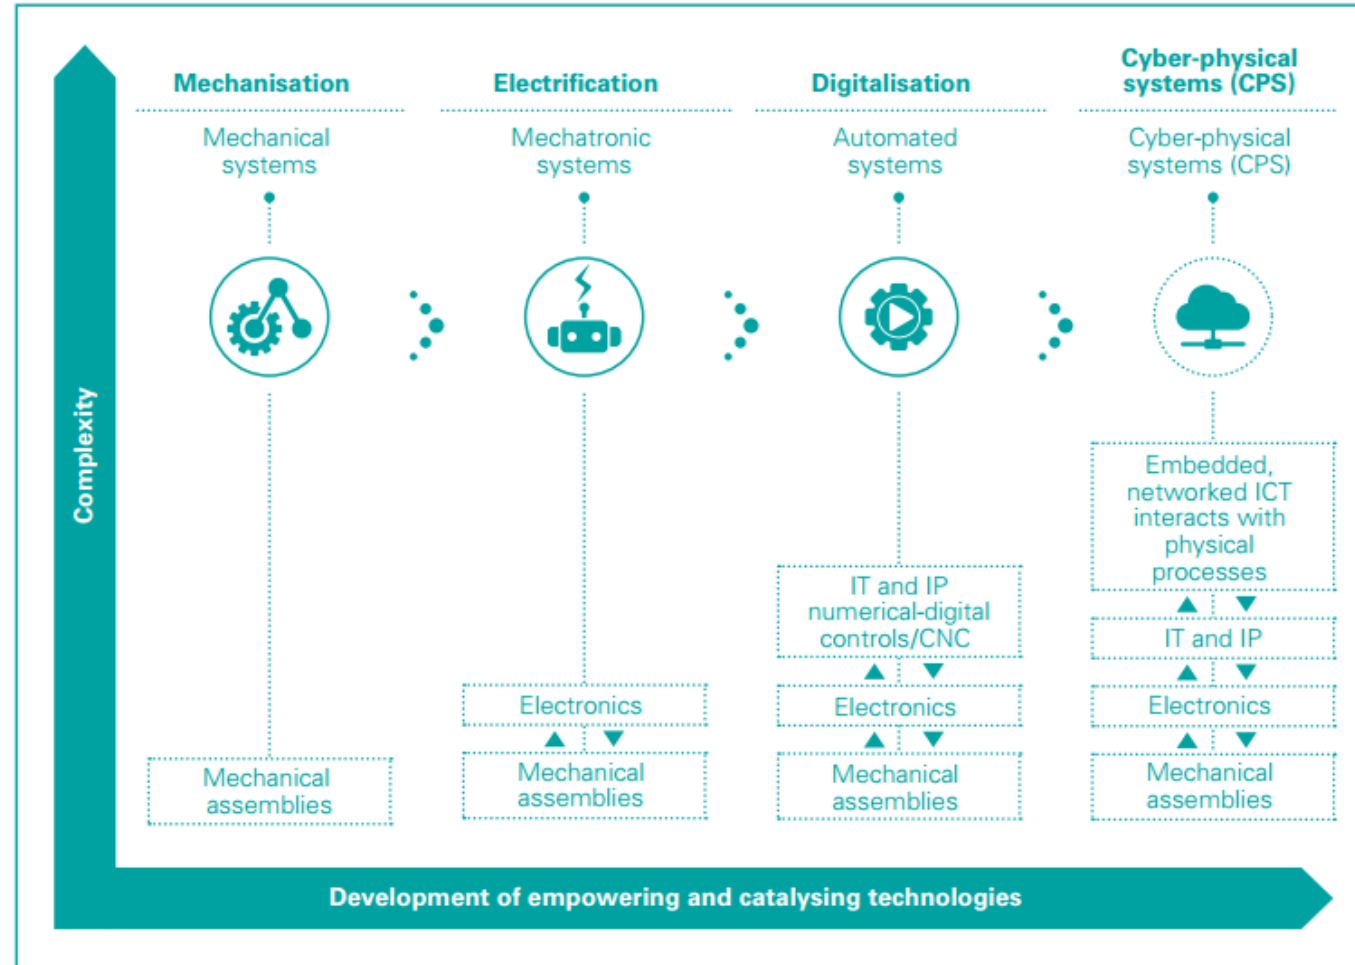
Complexity

Mechanisation

Mechanical systems

Mechanical assemblies

Electrification

Mechatronic systems

Electronics

Mechanical assemblies

Digitalisation

Automated systems

IT and IP numerical-digital controls/CNC

Electronics

Mechanical assemblies

Cyber-physical systems (CPS)

Cyber-physical systems (CPS)

Embedded, networked ICT interacts with physical processes

IT and IP

Electronics

Mechanical assemblies

Development of empowering and catalysing technologies